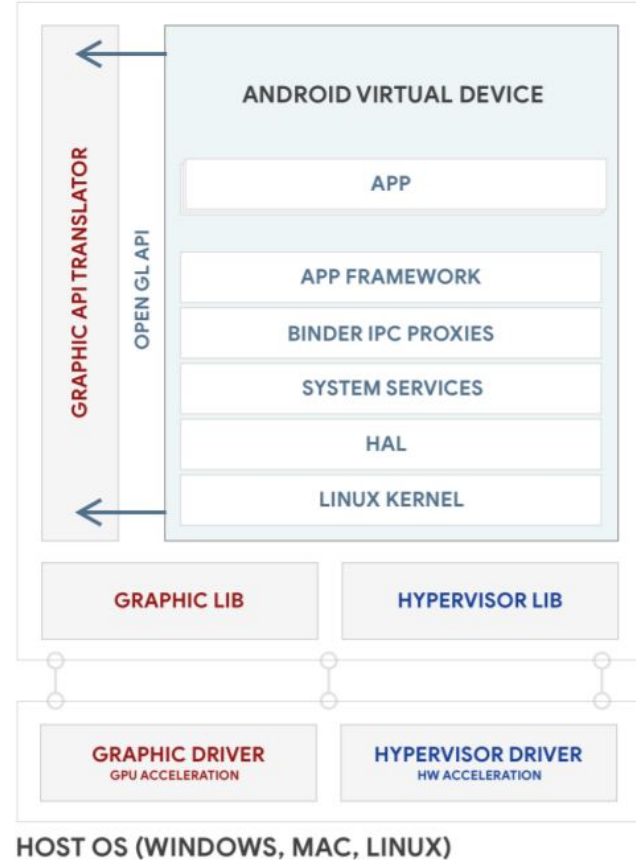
GRAPHIC API TRANSLATOR

OPEN GL API

ANDROID VIRTUAL DEVICE

APP

APP FRAMEWORK

BINDER IPC PROXIES

SYSTEM SERVICES

HAL

LINUX KERNEL

GRAPHIC LIB

HYPERVISOR LIB

GRAPHIC DRIVER
GPU ACCELERATION

HYPERVISOR DRIVER
HW ACCELERATION

HOST OS (WINDOWS, MAC, LINUX)